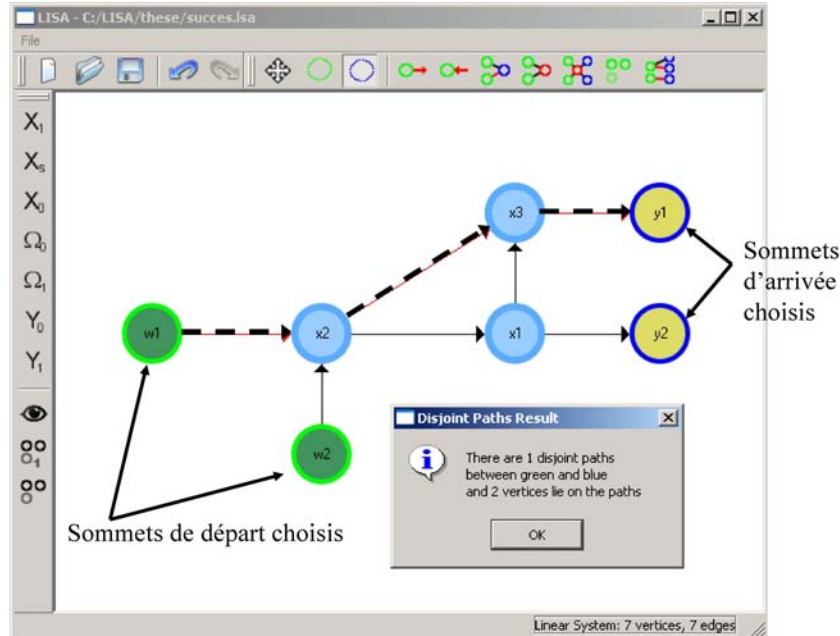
LISA - C:/LISA/these/succes.lsa
File

$X_I$
$X_S$
$X_0$
$\Omega_0$
$\Omega_1$
$Y_0$
$Y_1$

x3
y1
w1
x2
x1
y2
w2

Sommets d'arrivée choisis

Disjoint Paths Result
There are 1 disjoint paths between green and blue and 2 vertices lie on the paths
OK

Sommets de départ choisis

Linear System: 7 vertices, 7 edges